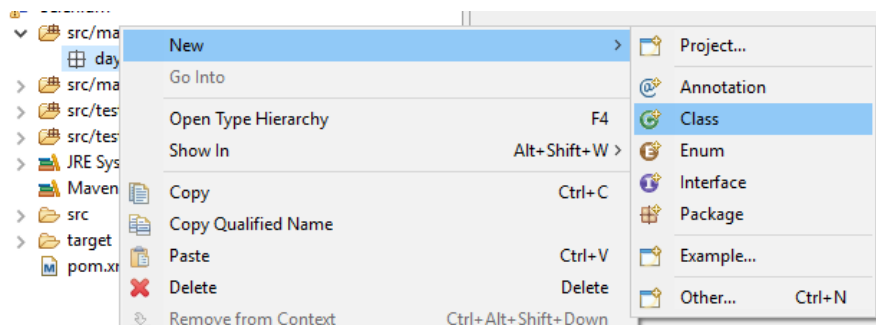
src/ma
day
src/ma
src/tes
src/tes
JRE Sys
Maven
src
target
pom.xr

New >
Go Into
Open Type Hierarchy F4
Show In Alt+Shift+W >
Copy Ctrl+C
Copy Qualified Name
Paste Ctrl+V
Delete Delete
Remove from Context Ctrl+Alt+Shift+Down

Project...
Annotation
Class
Enum
Interface
Package
Example...
Other... Ctrl+N